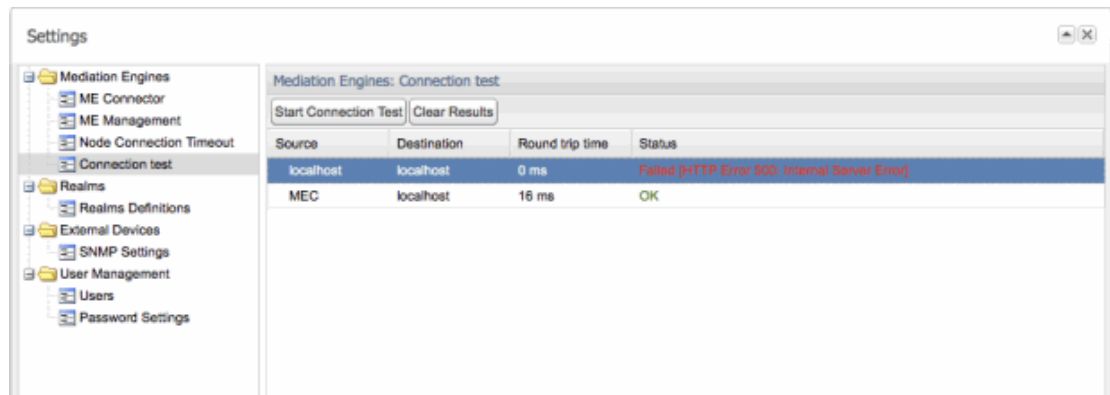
Settings

Mediation Engines
ME Connector
ME Management
Node Connection Timeout
Connection test
Realms
Realms Definitions
External Devices
SNMP Settings
User Management
Users
Password Settings

Mediation Engines: Connection test

Start Connection Test
Clear Results

| Source | Destination | Round trip time | Status |
|---|---|---|---|
| localhost | localhost | 0 ms | Failed [HTTP Error 500: Internal Server Error] |
| MEC | localhost | 16 ms | OK |